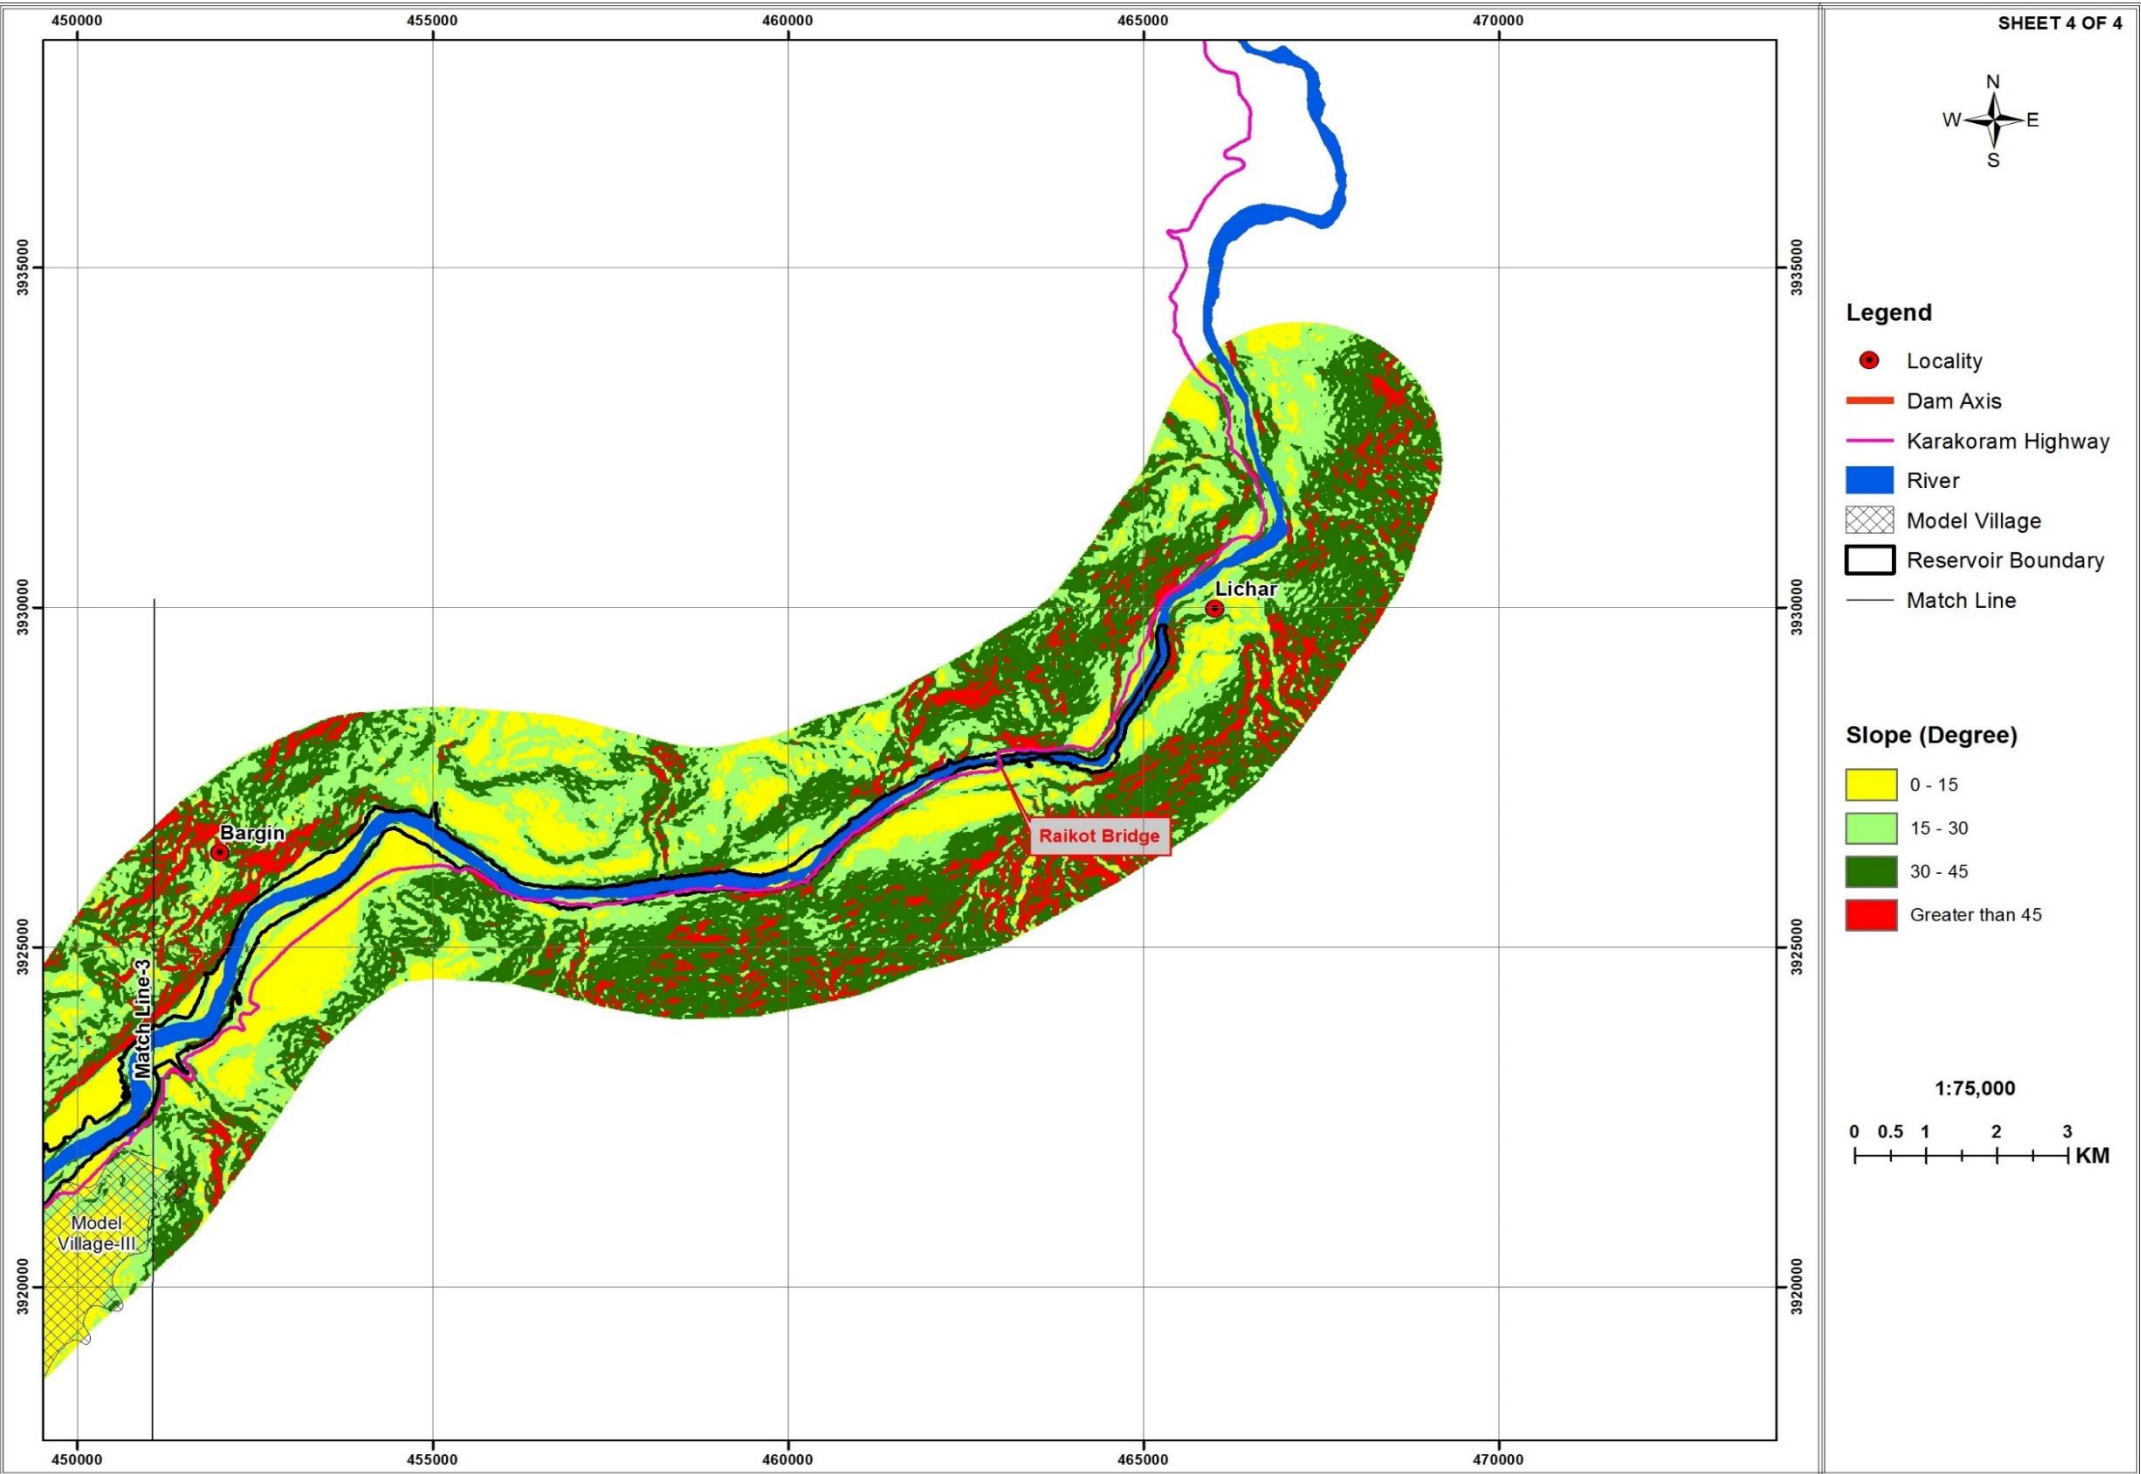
450000 455000 460000 465000 470000

SHEET 4 OF 4

N
W E
S

3935000
3930000
3925000
3920000

Lichar
Bargin
Raikot Bridge
Match Line-3
Model Village-III

Legend
Locality
Dam Axis
Karakoram Highway
River
Model Village
Reservoir Boundary
Match Line

Slope (Degree)
0 - 15
15 - 30
30 - 45
Greater than 45

1:75,000
0 0.5 1 2 3 KM

3935000
3930000
3925000
3920000

450000 455000 460000 465000 470000